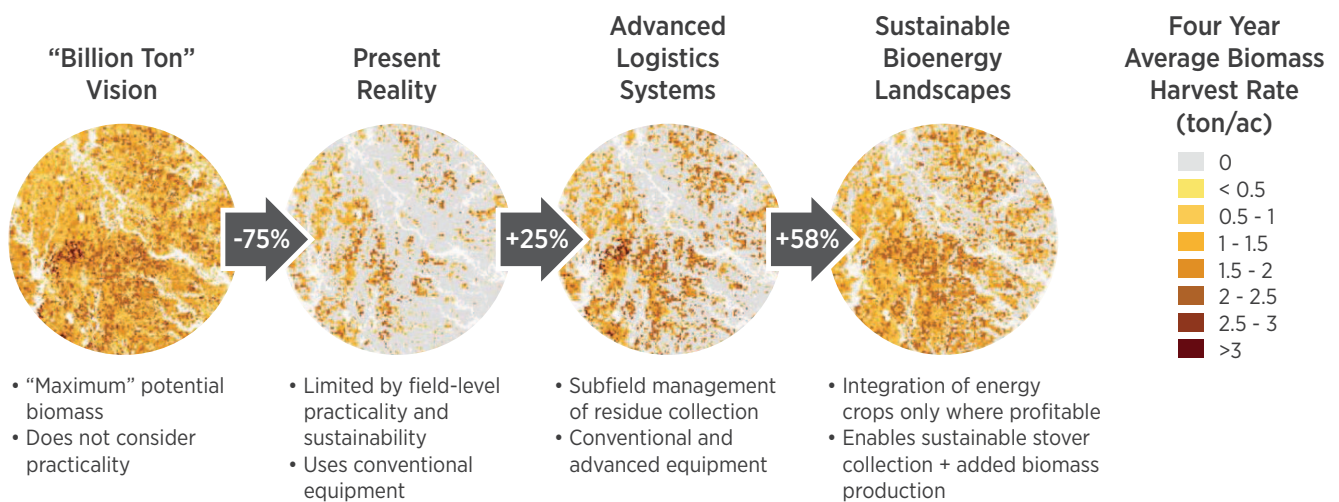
"Billion Ton" Vision

Present Reality

Advanced Logistics Systems

Sustainable Bioenergy Landscapes

Four Year Average Biomass Harvest Rate (ton/ac)

0
< 0.5
0.5 - 1
1 - 1.5
1.5 - 2
2 - 2.5
2.5 - 3
>3

-75%

+25%

+58%

• "Maximum" potential biomass
• Does not consider practicality

• Limited by field-level practicality and sustainability
• Uses conventional equipment

• Subfield management of residue collection
• Conventional and advanced equipment

• Integration of energy crops only where profitable
• Enables sustainable stover collection + added biomass production